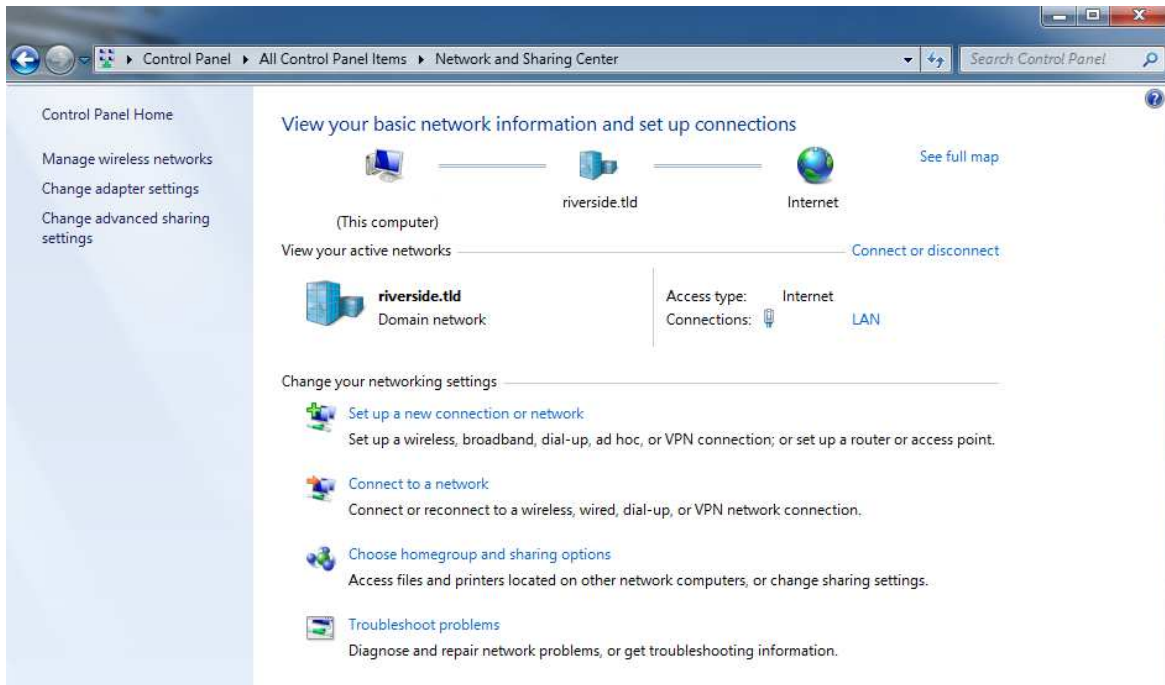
Control Panel ▸ All Control Panel Items ▸ Network and Sharing Center

Search Control Panel

Control Panel Home

Manage wireless networks

Change adapter settings

Change advanced sharing settings

View your basic network information and set up connections

See full map

(This computer)

riverside.tld

Internet

View your active networks

Connect or disconnect

riverside.tld

Domain network

Access type: Internet

Connections: LAN

Change your networking settings

Set up a new connection or network

Set up a wireless, broadband, dial-up, ad hoc, or VPN connection; or set up a router or access point.

Connect to a network

Connect or reconnect to a wireless, wired, dial-up, or VPN network connection.

Choose homegroup and sharing options

Access files and printers located on other network computers, or change sharing settings.

Troubleshoot problems

Diagnose and repair network problems, or get troubleshooting information.